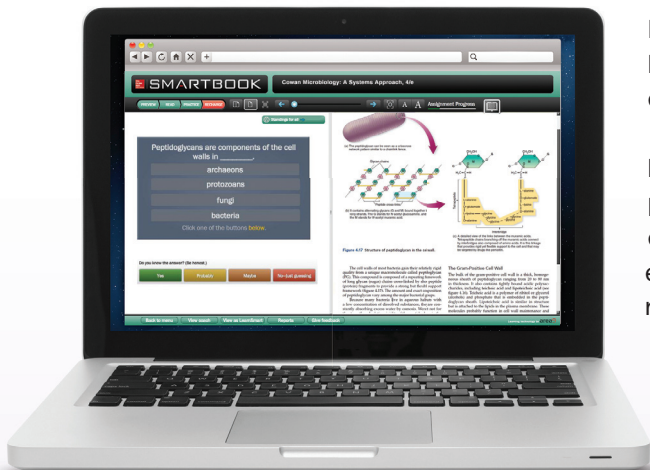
SMARTBOOK

Cowan Microbiology: A Systems Approach, 4/e

PREVIEW READ PRACTICE RECHARGE

Assignment Progress

Peptidoglycans are components of the cell walls in _______.

archaeons

protozoans

fungi

bacteria

Click one of the buttons below.

Do you know the answer? (Be honest.)

Yes

Probably

Maybe

No-just guessing

Figure 4.17 Structure of peptidoglycan in the cell wall.

The Gram-Positive Cell Wall

Back to menu

View count

View as LearnSmart

Reports

Give feedback